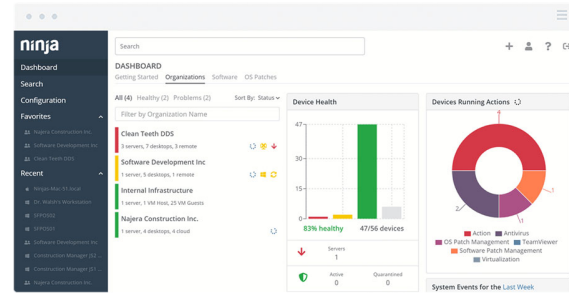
ninja

Dashboard
Search
Configuration
Favorites
Najera Construction Inc.
Software Development Inc
Clean Teeth DDS
Recent
Ninjas-Mac-01.local
Dr. Walsh's Workstation
SFPOS02
SFPOS01
Software Development Inc
Construction Manager (1)
Construction Manager (2)
Najera Construction Inc.

Search

DASHBOARD
Getting Started Organizations Software OS Patches

All (4) Healthy (2) Problems (2) Sort By: Status

Filter by Organization Name

Clean Teeth DDS
3 servers, 7 desktops, 3 remote

Software Development Inc
1 server, 5 desktops, 1 remote

Internal Infrastructure
1 server, 1 VM Host, 25 VM Guests

Najera Construction Inc.
1 server, 4 desktops, 4 cloud

Device Health
47
30
15
0
83% healthy 47/56 devices
Servers
1
Active
0
Quarantined
0

Devices Running Actions
2
7
1
Action Antivirus
OS Patch Management TeamViewer
Software Patch Management
Virtualization

System Events for the Last Week